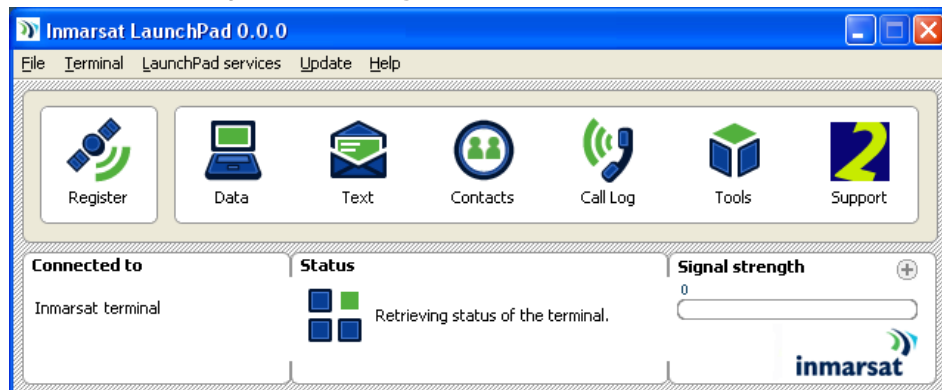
Inmarsat LaunchPad 0.0.0

File Terminal LaunchPad services Update Help

Register Data Text Contacts Call Log Tools Support

Connected to
Inmarsat terminal

Status
Retrieving status of the terminal.

Signal strength
0

inmarsat